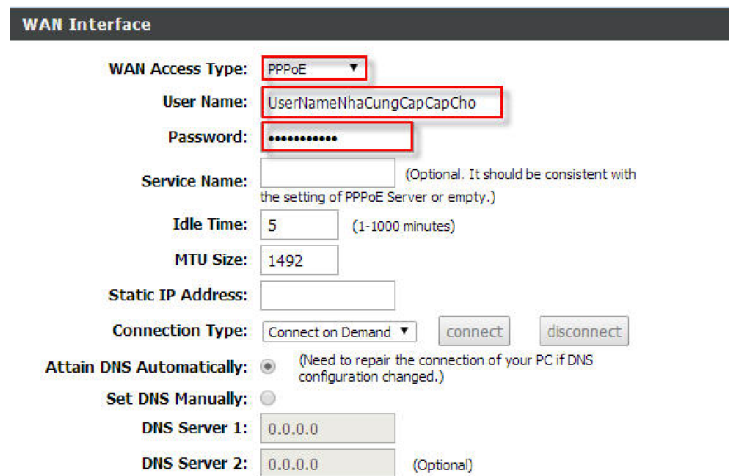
WAN Interface

WAN Access Type: PPPoE

User Name: UserNameNhaCungCapCapCho

Password: •••••••••••

Service Name: (Optional. It should be consistent with the setting of PPPoE Server or empty.)

Idle Time: 5 (1-1000 minutes)

MTU Size: 1492

Static IP Address:

Connection Type: Connect on Demand connect disconnect

Attain DNS Automatically: (Need to repair the connection of your PC if DNS configuration changed.)

Set DNS Manually:

DNS Server 1: 0.0.0.0

DNS Server 2: 0.0.0.0 (Optional)